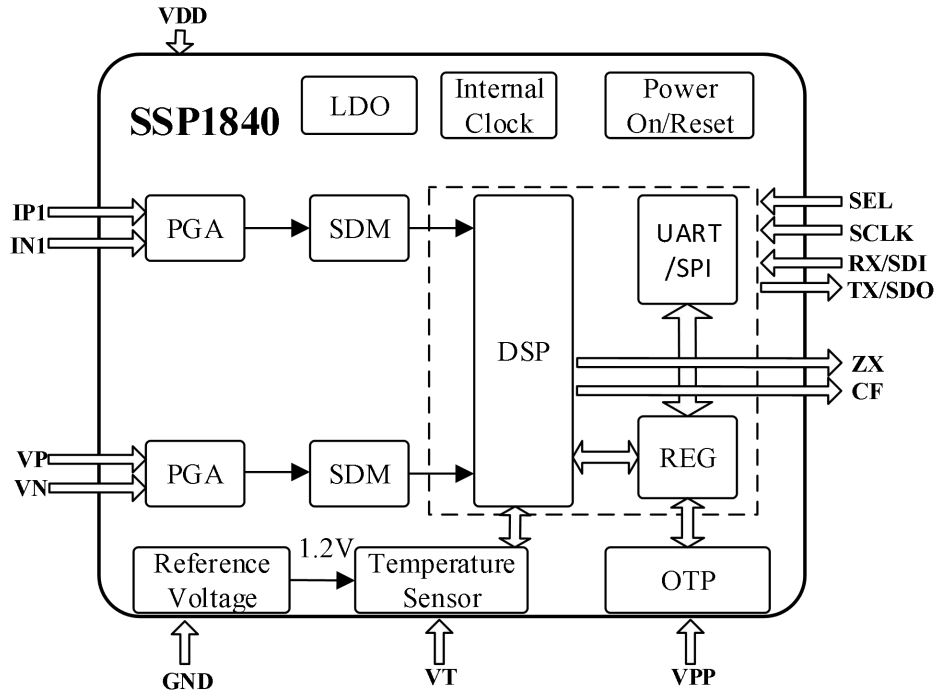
VDD

SSP1840

LDO

Internal Clock

Power On/Reset

IP1

IN1

PGA

SDM

DSP

UART /SPI

SEL

SCLK

RX/SDI

TX/SDO

ZX

CF

REG

VP

VN

PGA

SDM

1.2V

Reference Voltage

Temperature Sensor

OTP

GND

VT

VPP